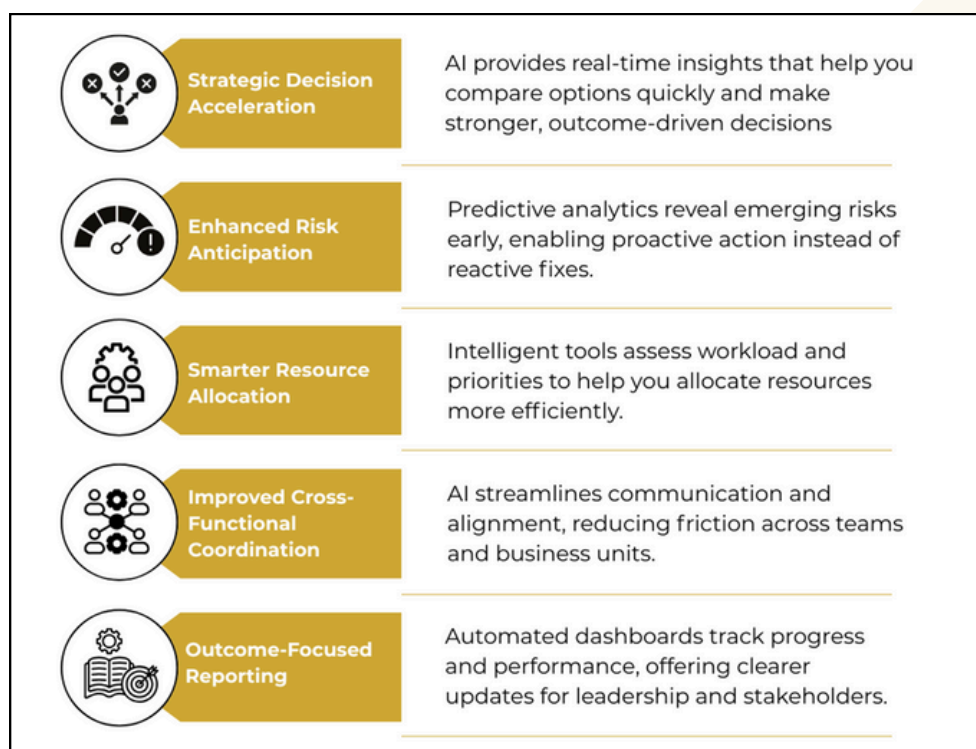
Strategic Decision Acceleration

AI provides real-time insights that help you compare options quickly and make stronger, outcome-driven decisions

Enhanced Risk Anticipation

Predictive analytics reveal emerging risks early, enabling proactive action instead of reactive fixes.

Smarter Resource Allocation

Intelligent tools assess workload and priorities to help you allocate resources more efficiently.

Improved Cross-Functional Coordination

AI streamlines communication and alignment, reducing friction across teams and business units.

Outcome-Focused Reporting

Automated dashboards track progress and performance, offering clearer updates for leadership and stakeholders.